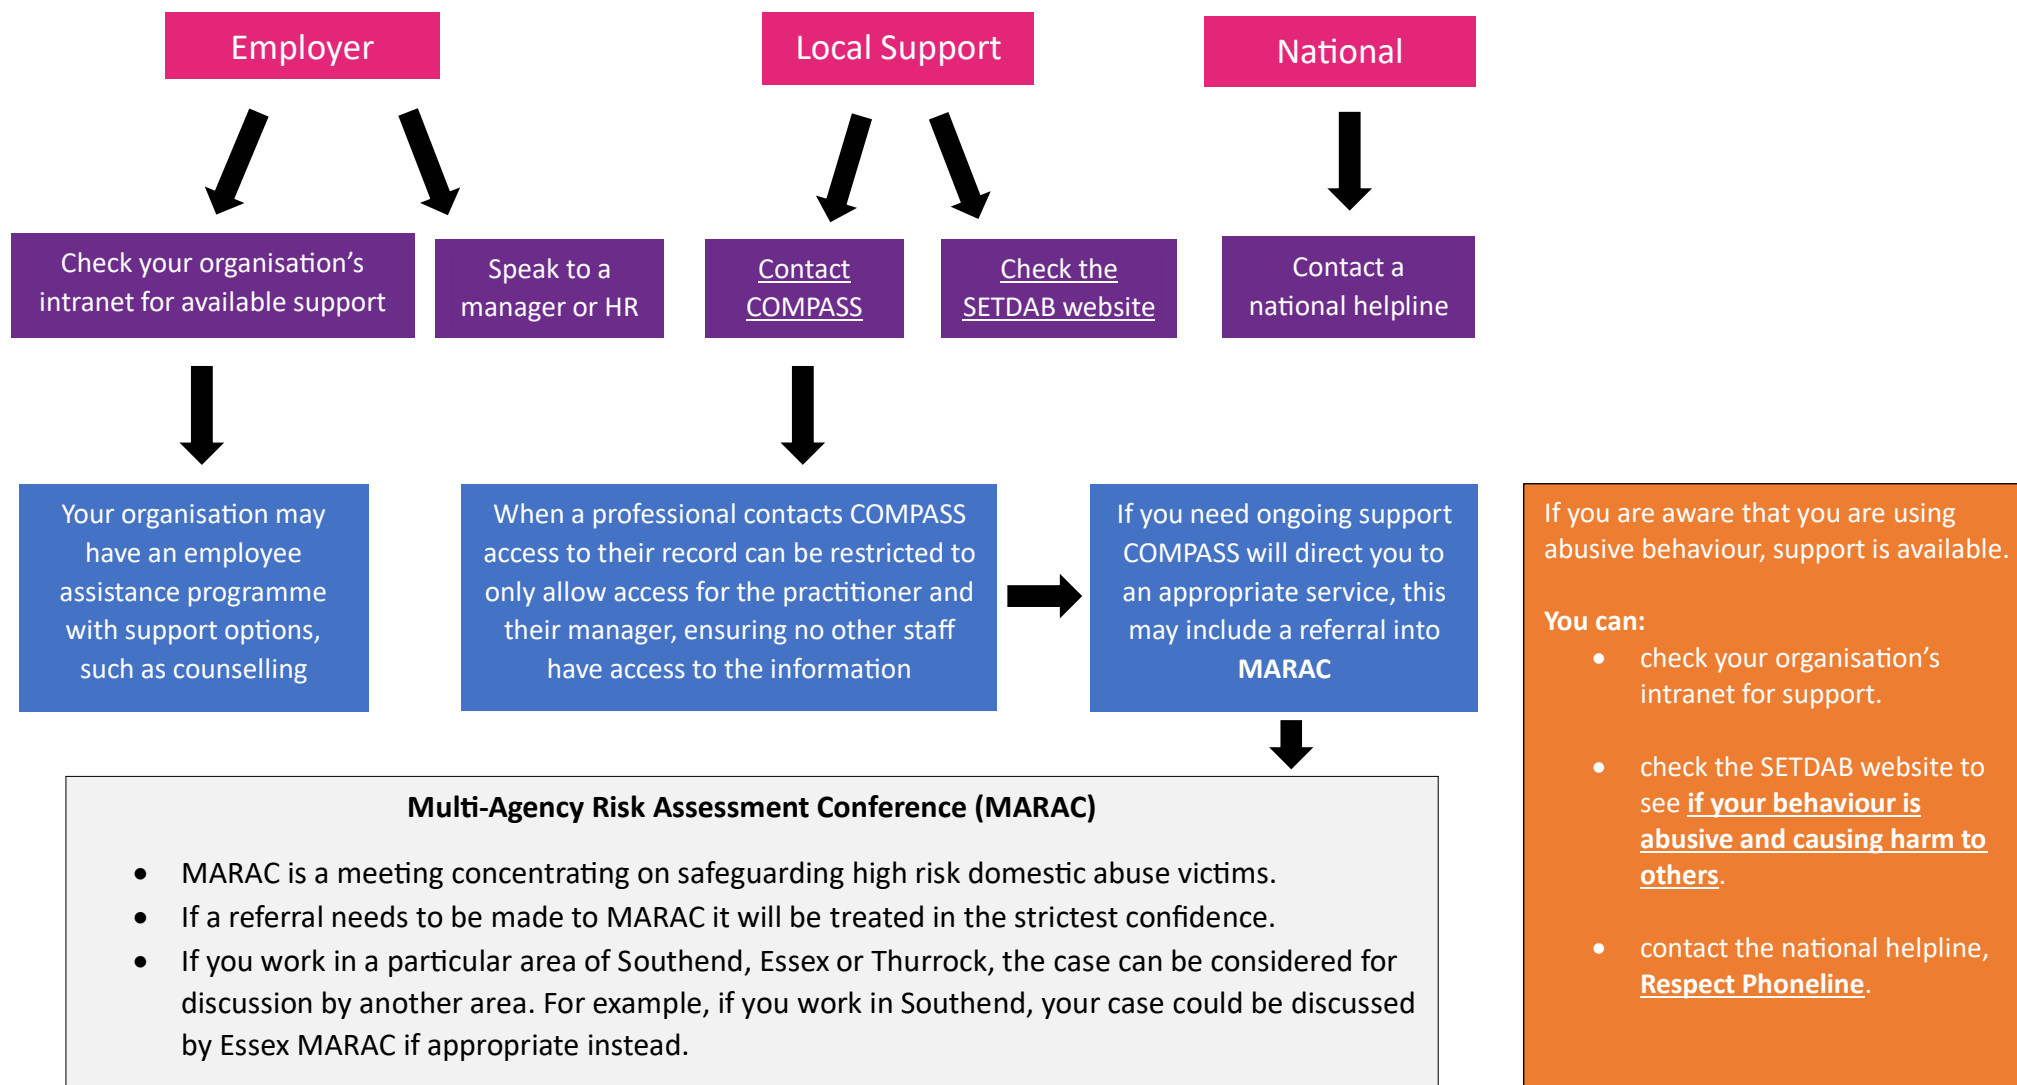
Employer

Local Support

National

Check your organisation's intranet for available support

Speak to a manager or HR

Contact COMPASS

Check the SETDAB website

Contact a national helpline

Your organisation may have an employee assistance programme with support options, such as counselling

When a professional contacts COMPASS access to their record can be restricted to only allow access for the practitioner and their manager, ensuring no other staff have access to the information

If you need ongoing support COMPASS will direct you to an appropriate service, this may include a referral into **MARAC**

If you are aware that you are using abusive behaviour, support is available.

**You can:**

- check your organisation's intranet for support.
- check the SETDAB website to see **if your behaviour is abusive and causing harm to others**.
- contact the national helpline, **Respect Phoneline**.

**Multi-Agency Risk Assessment Conference (MARAC)**

- MARAC is a meeting concentrating on safeguarding high risk domestic abuse victims.
- If a referral needs to be made to MARAC it will be treated in the strictest confidence.
- If you work in a particular area of Southend, Essex or Thurrock, the case can be considered for discussion by another area. For example, if you work in Southend, your case could be discussed by Essex MARAC if appropriate instead.